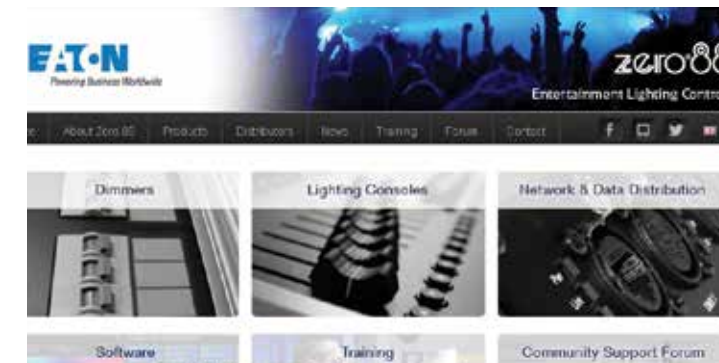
EATON
Powering Business Worldwide

zero88
Entertainment Lighting Contro

e | About Zero 88 | Products | Distributors | News | Training | Forum | Contact

Dimmers

Lighting Consoles

Network & Data Distribution

Software

Training

Community Support Forum